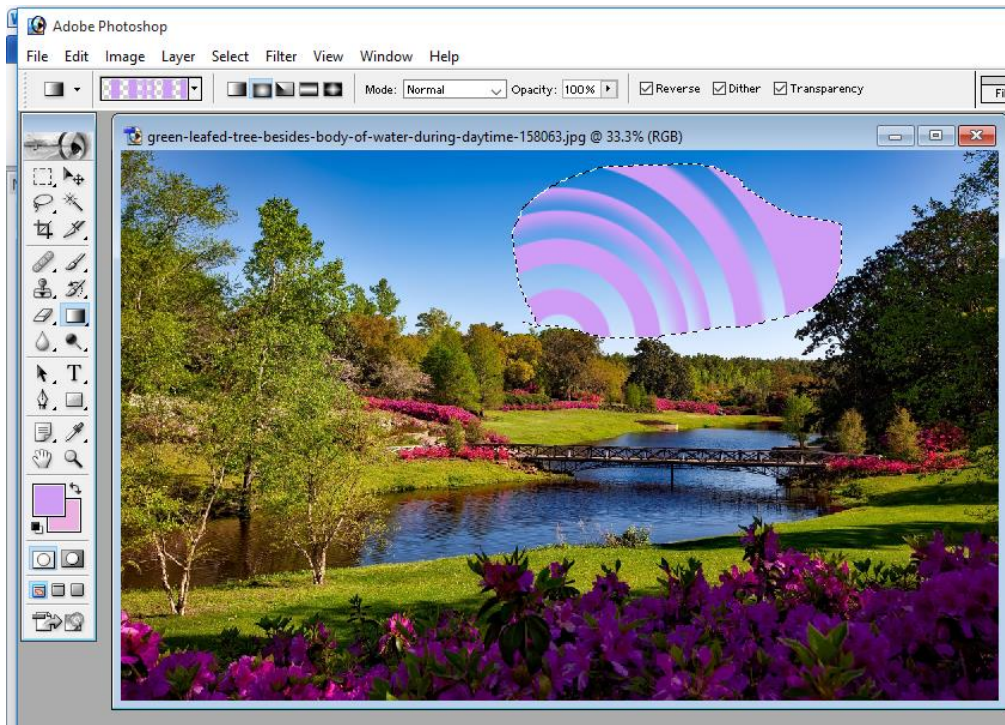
Adobe Photoshop

File Edit Image Layer Select Filter View Window Help

Mode: Normal Opacity: 100% Reverse Dither Transparency

Fi

green-leafed-tree-besides-body-of-water-during-daytime-158063.jpg @ 33.3% (RGB)